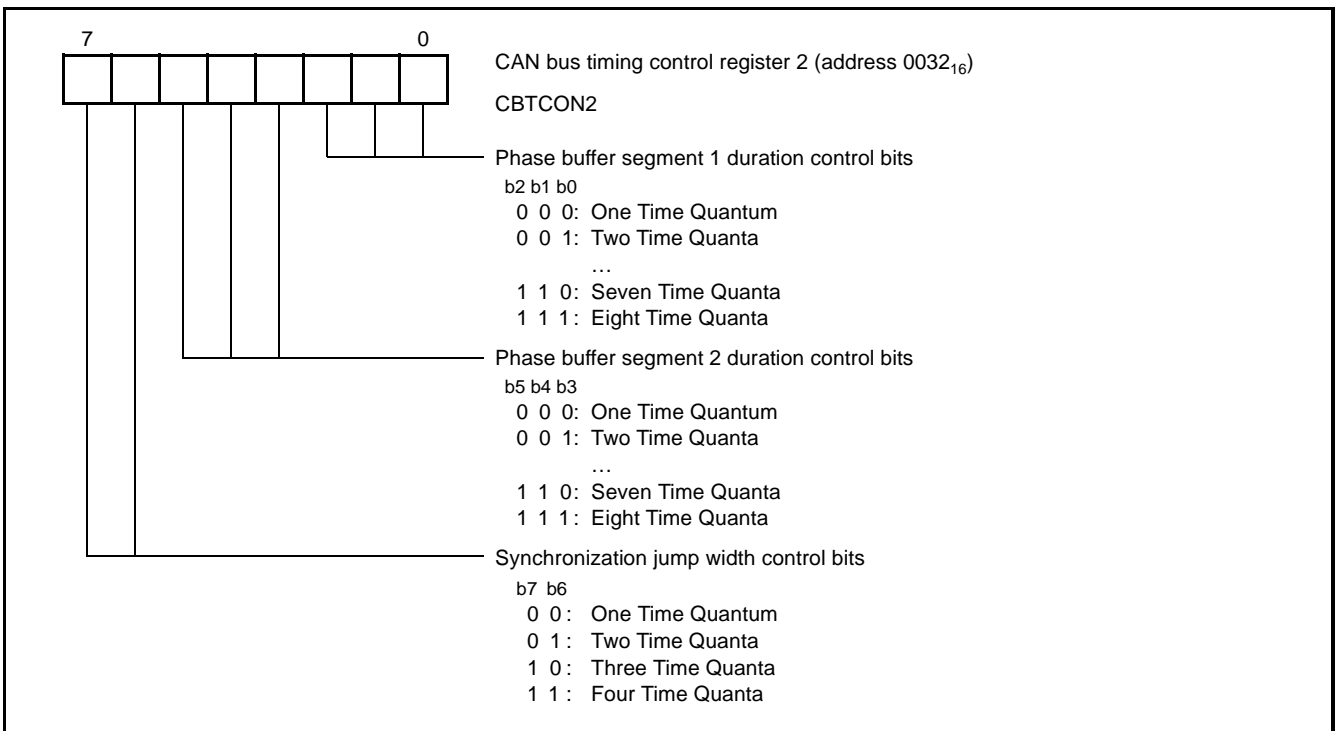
7 0

CAN bus timing control register 2 (address $0032_{16}$)

CBTCON2

Phase buffer segment 1 duration control bits
b2 b1 b0
0 0 0: One Time Quantum
0 0 1: Two Time Quanta
…
1 1 0: Seven Time Quanta
1 1 1: Eight Time Quanta

Phase buffer segment 2 duration control bits
b5 b4 b3
0 0 0: One Time Quantum
0 0 1: Two Time Quanta
…
1 1 0: Seven Time Quanta
1 1 1: Eight Time Quanta

Synchronization jump width control bits
b7 b6
0 0 : One Time Quantum
0 1 : Two Time Quanta
1 0 : Three Time Quanta
1 1 : Four Time Quanta